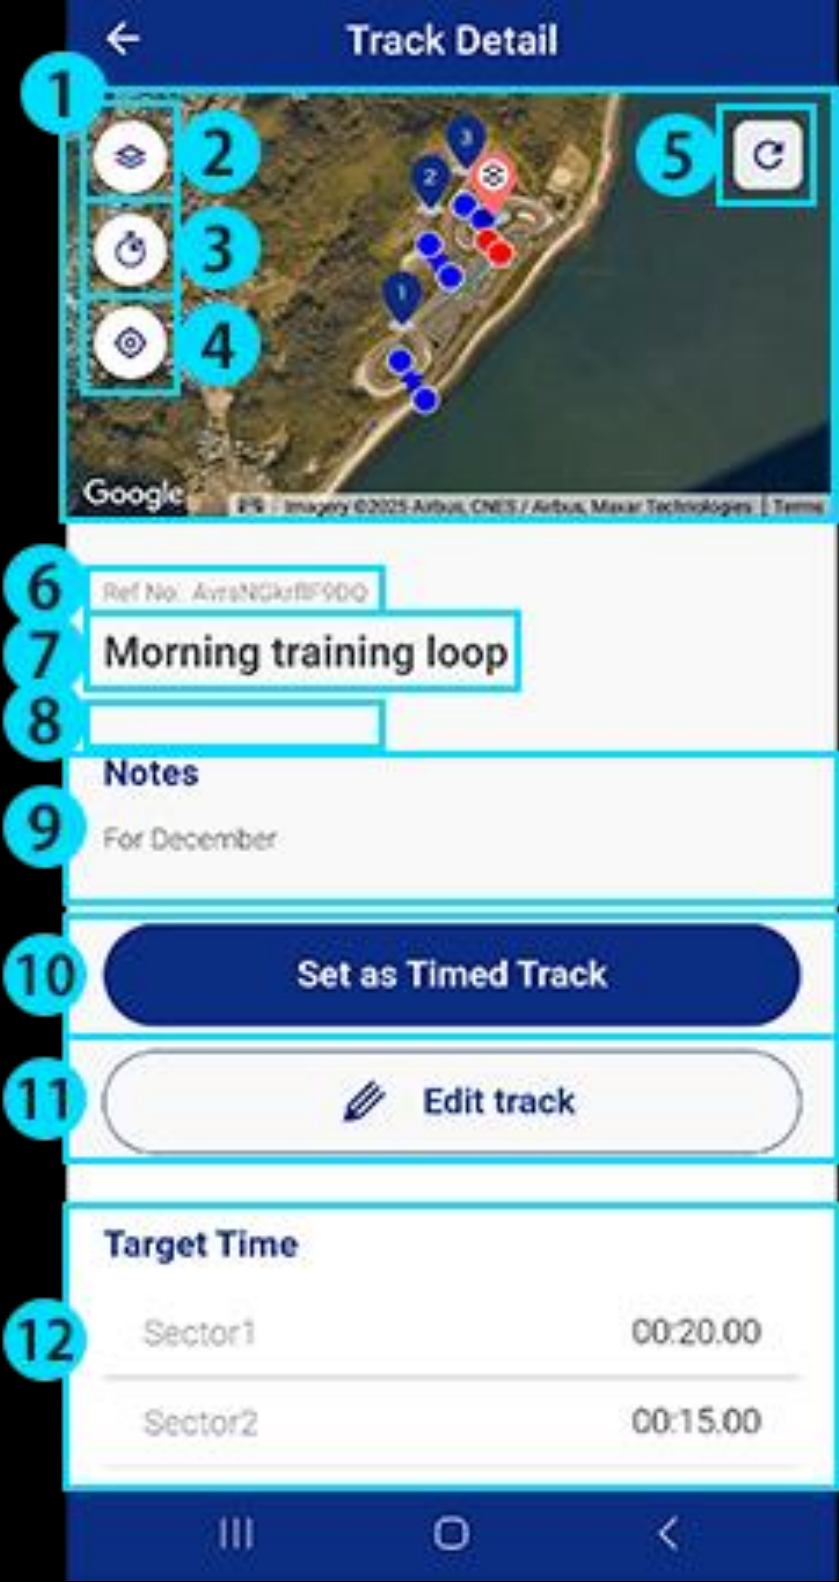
Track Detail

1

2

3

4

5

3

2

1

Google

Imagery ©2025 Airbus, CNES / Airbus, Maxar Technologies | Terms

6

Ref No: AvrsNGkrflF9DQ

7

Morning training loop

8

Notes

9

For December

10

Set as Timed Track

11

Edit track

Target Time

12

Sector1 00:20.00

Sector2 00:15.00